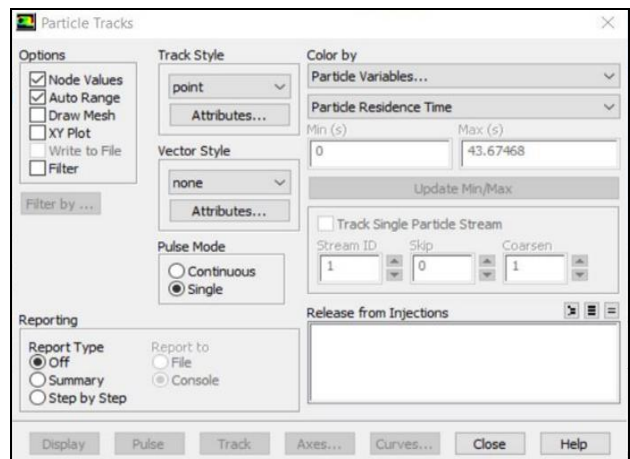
Particle Tracks

Options
Node Values
Auto Range
Draw Mesh
XY Plot
Write to File
Filter

Filter by ...

Track Style
point
Attributes...

Vector Style
none
Attributes...

Pulse Mode
Continuous
Single

Color by
Particle Variables...
Particle Residence Time
Min (s)
0
Max (s)
43.67468
Update Min/Max

Track Single Particle Stream
Stream ID
1
Skip
0
Coarsen
1

Reporting
Report Type
Off
Summary
Step by Step
Report to
File
Console

Release from Injections

Display
Pulse
Track
Axes...
Curves...
Close
Help